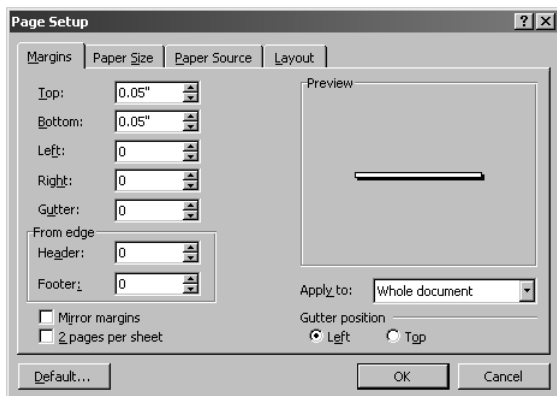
Page Setup
?
×
Margins
Paper Size
Paper Source
Layout
Top: 0.05"
Bottom: 0.05"
Left: 0
Right: 0
Gutter: 0
From edge
Header: 0
Footer: 0
Mirror margins
2 pages per sheet
Preview
Apply to: Whole document
Gutter position
Left
Top
Default...
OK
Cancel